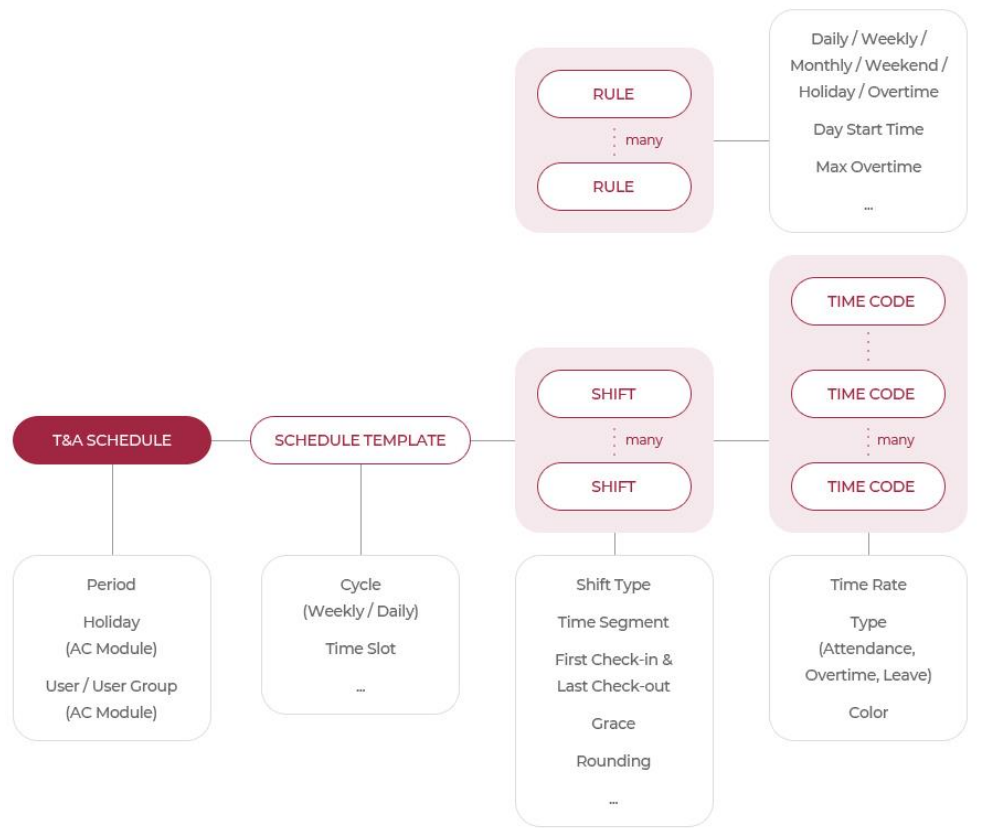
RULE

many

RULE

Daily / Weekly / Monthly / Weekend / Holiday / Overtime

Day Start Time

Max Overtime

...

TIME CODE

TIME CODE

many

TIME CODE

T&A SCHEDULE

SCHEDULE TEMPLATE

SHIFT

many

SHIFT

Period

Holiday (AC Module)

User / User Group (AC Module)

Cycle (Weekly / Daily)

Time Slot

...

Shift Type

Time Segment

First Check-in & Last Check-out

Grace

Rounding

...

Time Rate

Type (Attendance, Overtime, Leave)

Color